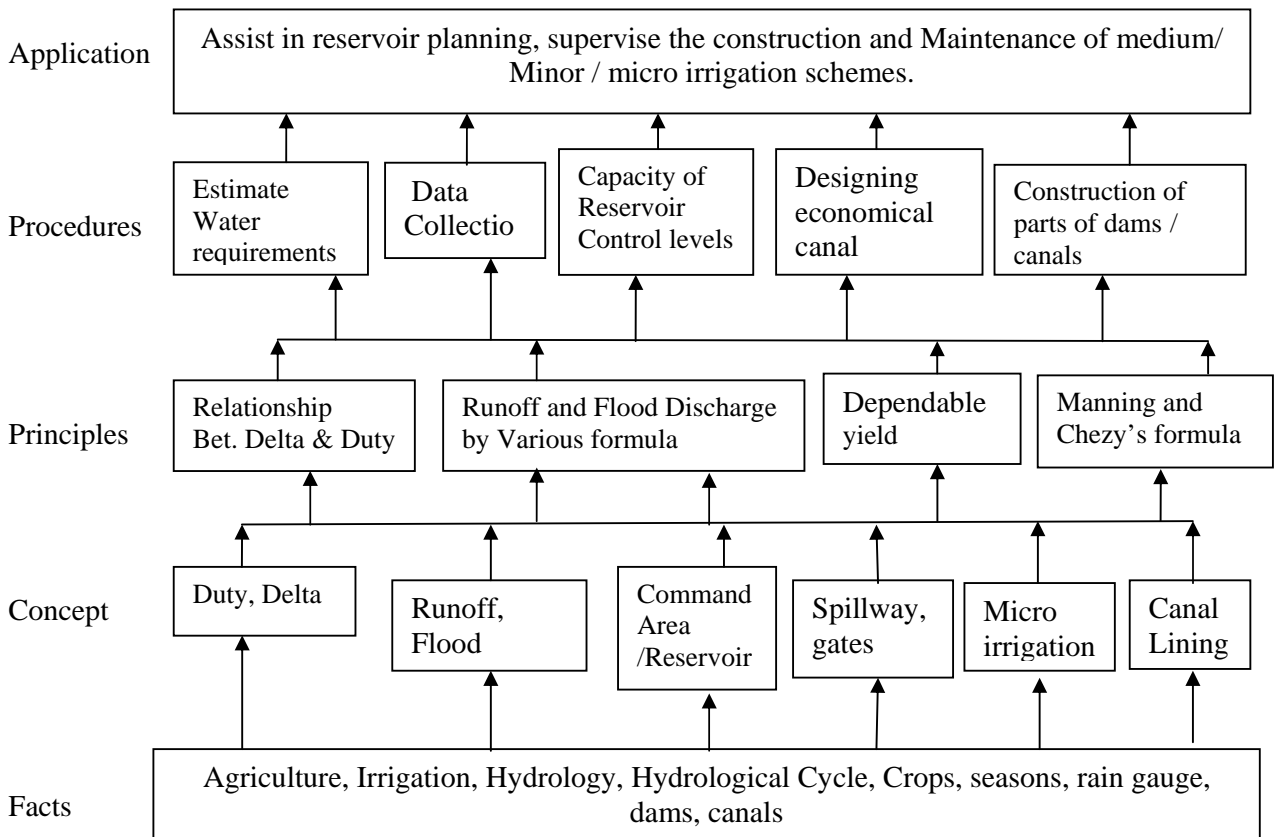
Application

Assist in reservoir planning, supervise the construction and Maintenance of medium/ Minor / micro irrigation schemes.

Procedures

Estimate Water requirements

Data Collectio

Capacity of Reservoir Control levels

Designing economical canal

Construction of parts of dams / canals

Principles

Relationship Bet. Delta & Duty

Runoff and Flood Discharge by Various formula

Dependable yield

Manning and Chezy's formula

Concept

Duty, Delta

Runoff, Flood

Command Area /Reservoir

Spillway, gates

Micro irrigation

Canal Lining

Facts

Agriculture, Irrigation, Hydrology, Hydrological Cycle, Crops, seasons, rain gauge, dams, canals